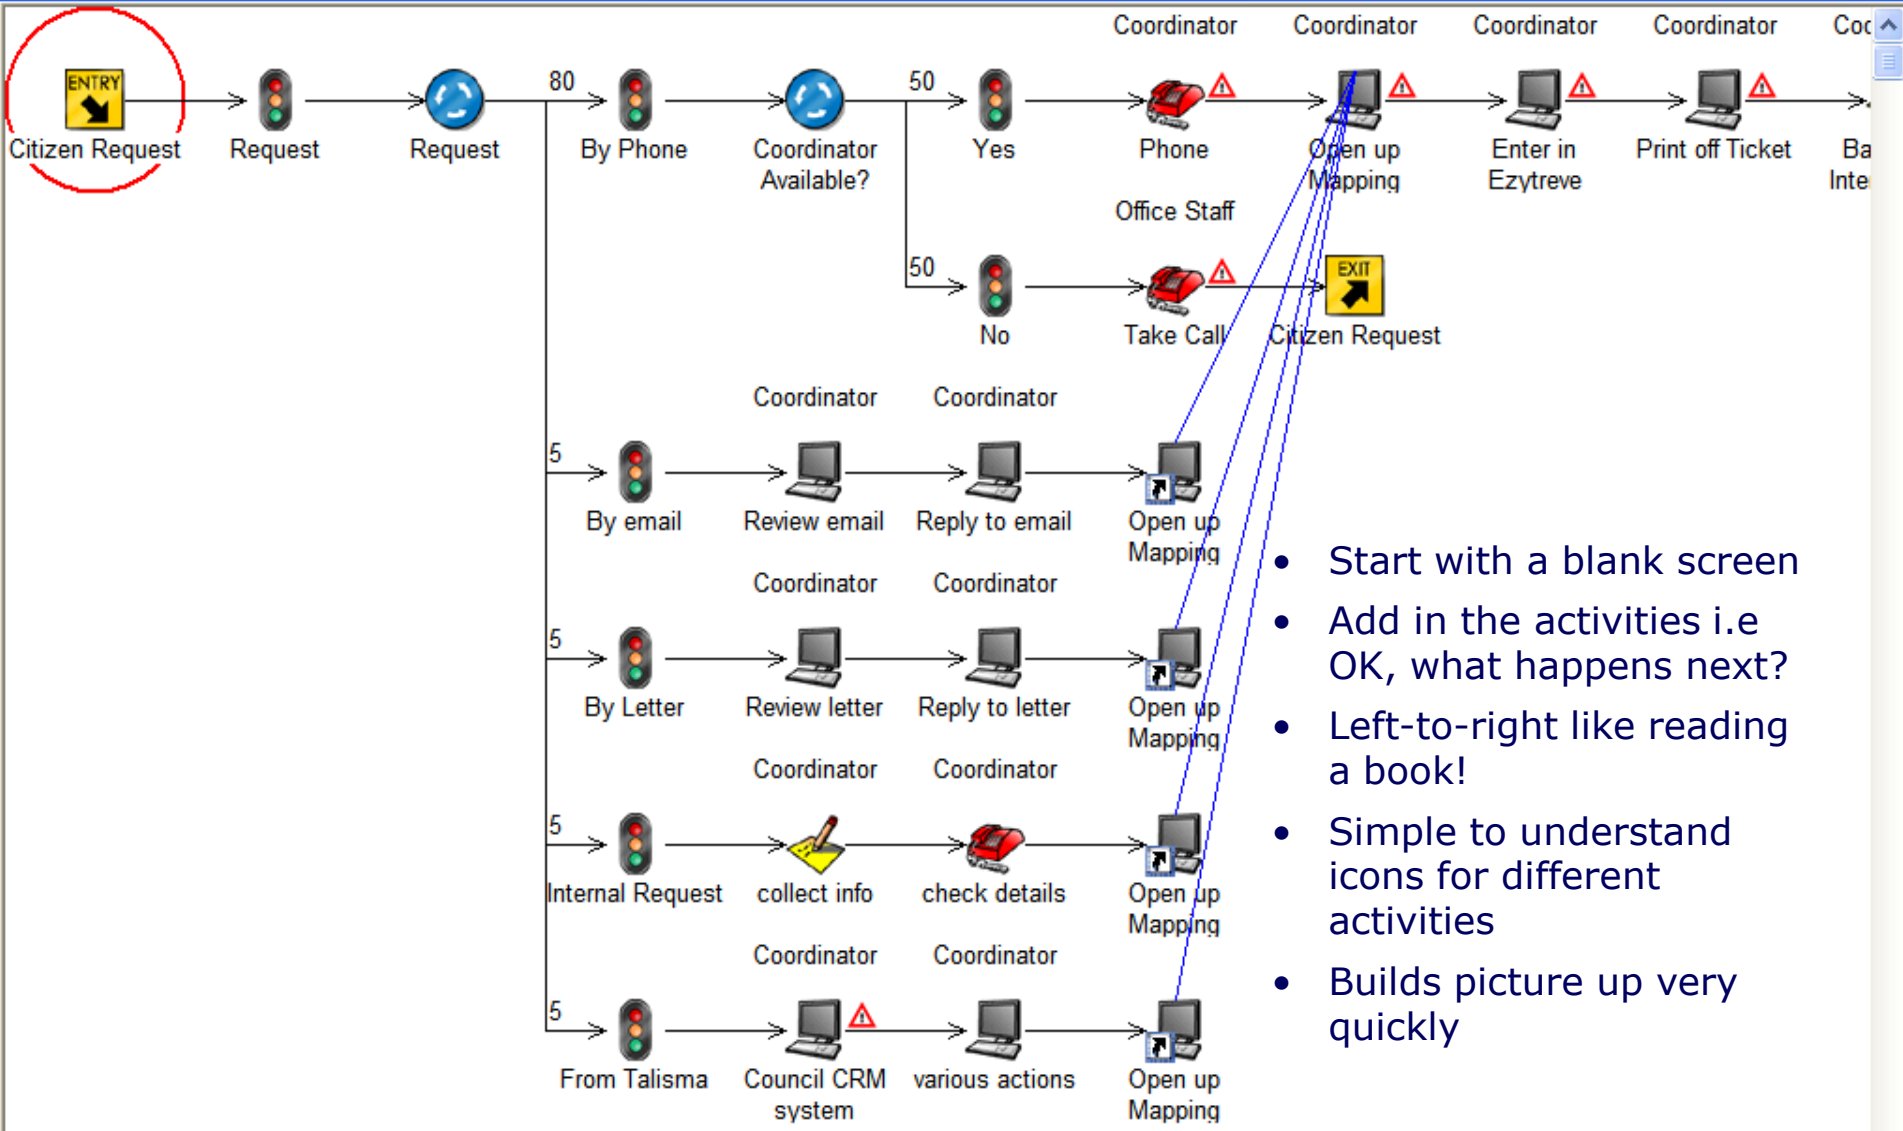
Coordinator Coordinator Coordinator Coordinator Coo

ENTRY

Citizen Request

Request

Request

80

By Phone

Coordinator Available?

50

Yes

Phone

Open up Mapping

Enter in Ezytreve

Print off Ticket

Ba Inte

Office Staff

50

No

Take Call

EXIT

Citizen Request

Coordinator Coordinator

5

By email

Review email

Reply to email

Open up Mapping

Coordinator Coordinator

5

By Letter

Review letter

Reply to letter

Open up Mapping

Coordinator Coordinator

5

Internal Request

collect info

check details

Open up Mapping

Coordinator Coordinator

5

From Talisma

Council CRM system

various actions

Open up Mapping

- Start with a blank screen
- Add in the activities i.e OK, what happens next?
- Left-to-right like reading a book!
- Simple to understand icons for different activities
- Builds picture up very quickly